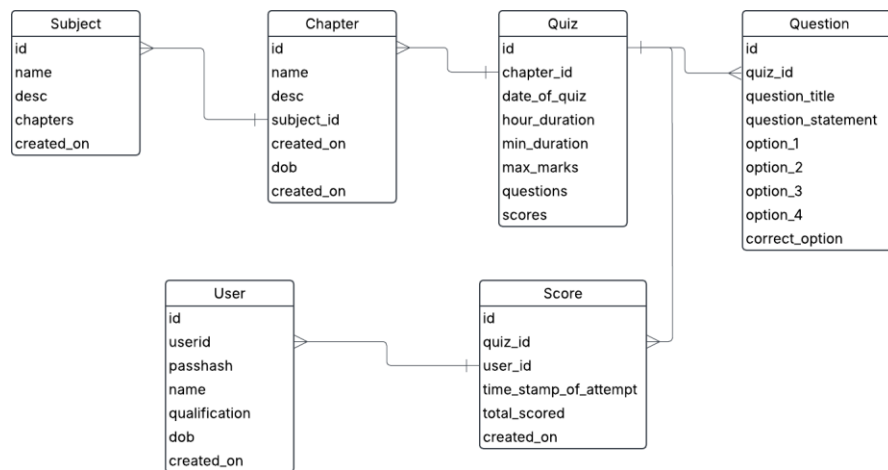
Subject
id
name
desc
chapters
created_on

Chapter
id
name
desc
subject_id
created_on
dob
created_on

Quiz
id
chapter_id
date_of_quiz
hour_duration
min_duration
max_marks
questions
scores

Question
id
quiz_id
question_title
question_statement
option_1
option_2
option_3
option_4
correct_option

User
id
userid
passhash
name
qualification
dob
created_on

Score
id
quiz_id
user_id
time_stamp_of_attempt
total_scored
created_on